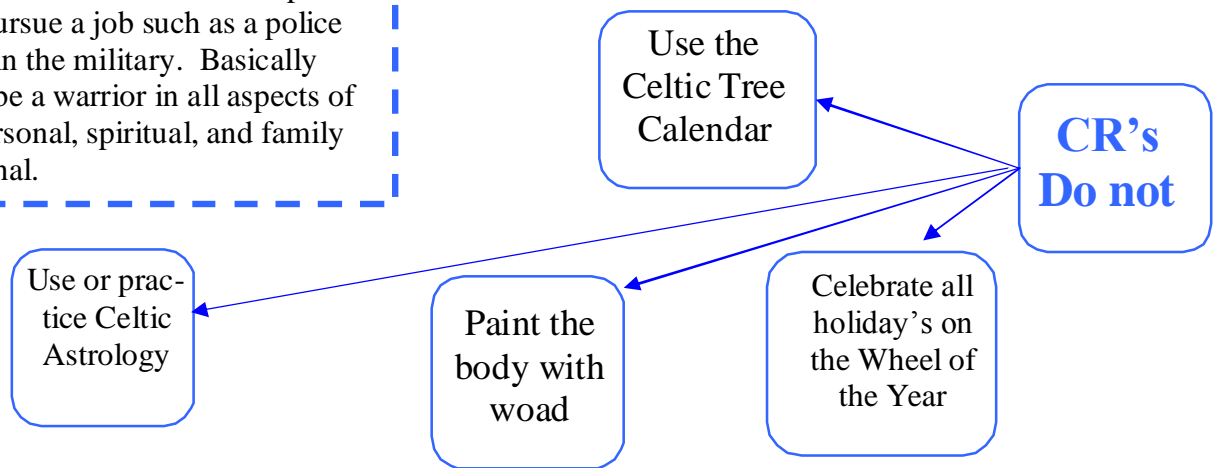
ursue a job such as a police
n the military. Basically
be a warrior in all aspects of
rsonal, spiritual, and family
nal.

Use the Celtic Tree Calendar

CR's Do not

Use or practice Celtic Astrology

Paint the body with woad

Celebrate all holiday's on the Wheel of the Year